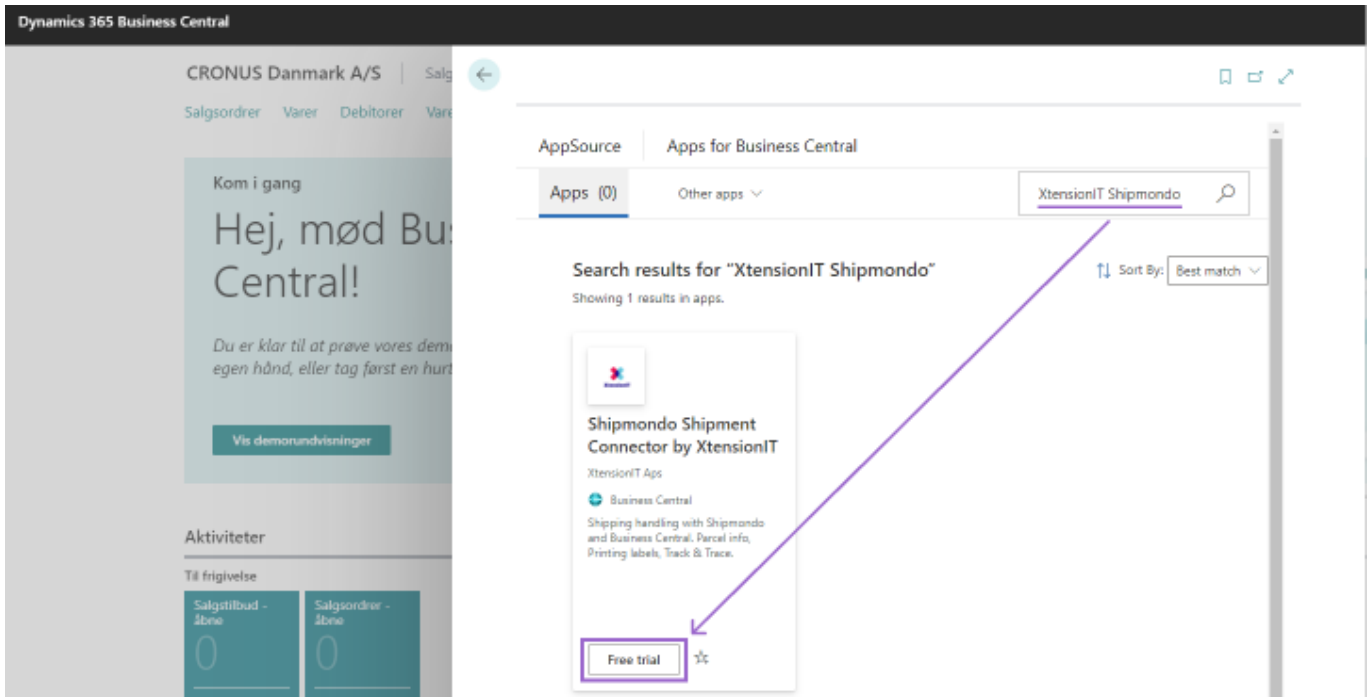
Dynamics 365 Business Central

CRONUS Danmark A/S | Salg

Salgsordrer Varer Debitorer Vare

Kom i gang

Hej, mød Bus Central!

Du er klar til at prøve vores dem egen hånd, eller tag først en hurt

Vis demorundvisninger

Aktiviteter

Til frigivelse

Salgstilbud - åbne

0

Salgsordrer - åbne

0

AppSource

Apps for Business Central

Apps (0)

Other apps

XtensionIT Shipmondo

Search results for "XtensionIT Shipmondo"

Showing 1 results in apps.

Sort By: Best match

Shipmondo Shipment Connector by XtensionIT

XtensionIT Aps

Business Central

Shipping handling with Shipmondo and Business Central. Parcel info, Printing labels, Track & Trace.

Free trial